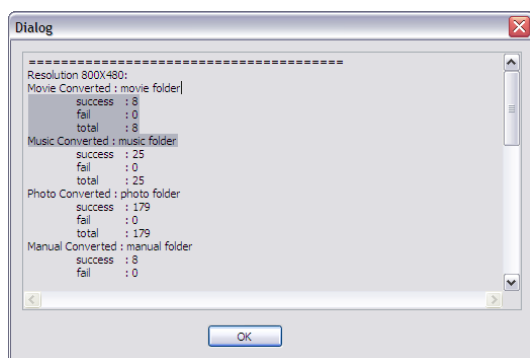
Dialog

======================================
Resolution 800X480:
Movie Converted : movie folder
success : 8
fail : 0
total : 8
Music Converted : music folder
success : 25
fail : 0
total : 25
Photo Converted : photo folder
success : 179
fail : 0
total : 179
Manual Converted : manual folder
success : 8
fail : 0

OK